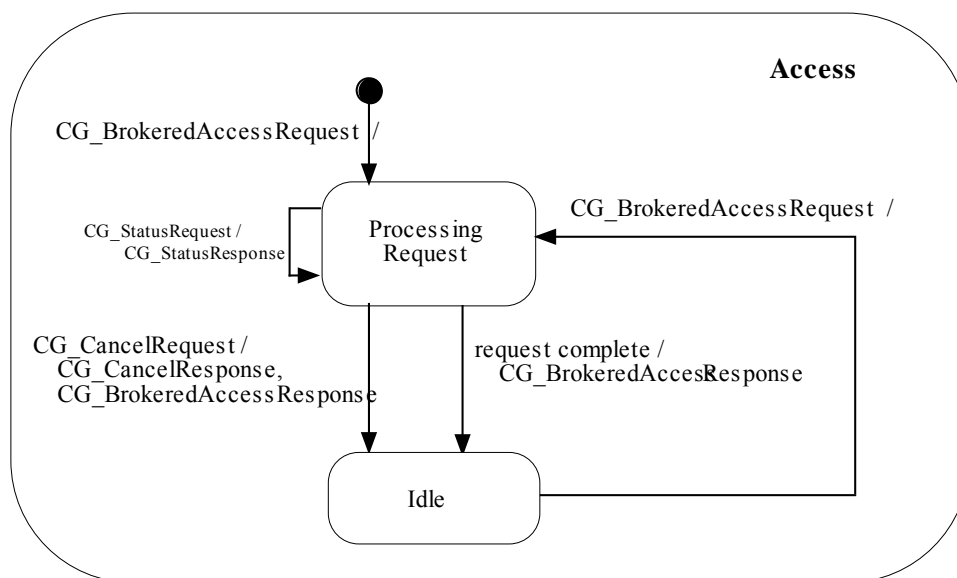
Access

CG_BrokeredAccessRequest /

Processing Request

CG_StatusRequest / CG_StatusResponse

CG_BrokeredAccessRequest /

CG_CancelRequest / CG_CancelResponse, CG_BrokeredAccessResponse

request complete / CG_BrokeredAccessResponse

Idle